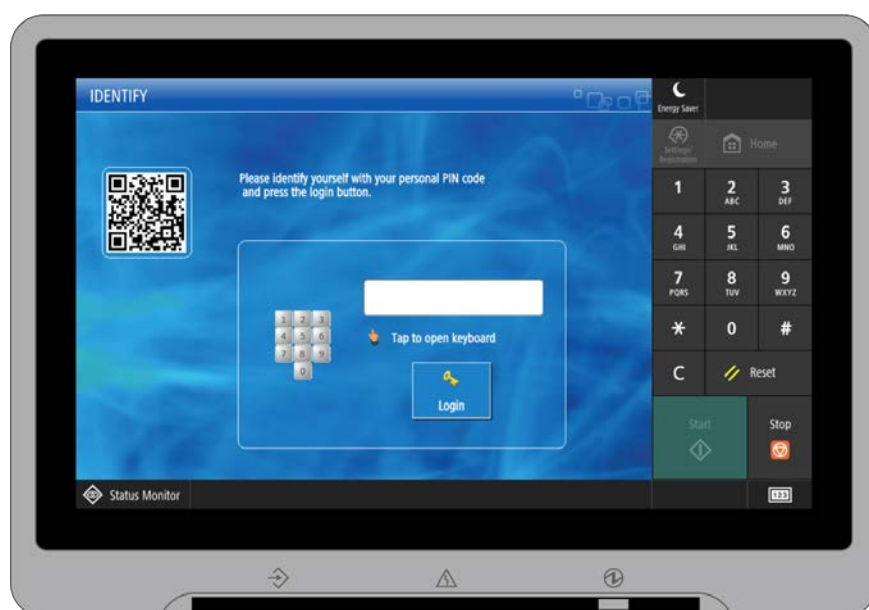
IDENTIFY

Please identify yourself with your personal PIN code and press the login button.

1 2 3
4 5 6
7 8 9
0

Tap to open keyboard

Login

Energy Saver

Settings/ Registration

Home

1
2 ABC
3 DEF
4 GHI
5 JKL
6 MNO
7 PQRS
8 TUV
9 WXYZ
*
0
#
C
Reset

Start

Stop

Status Monitor

123